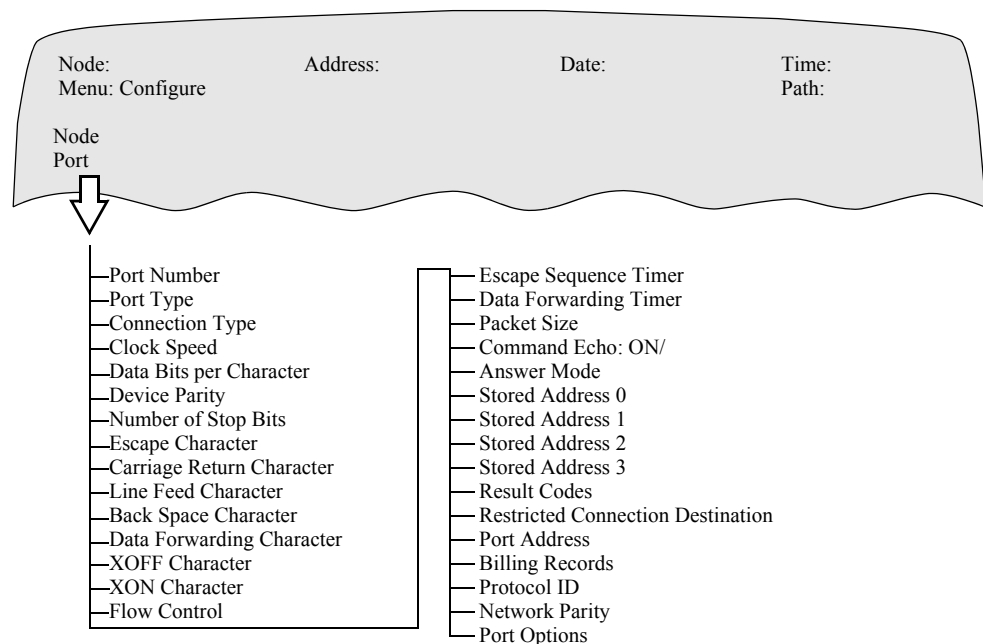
Node: Address: Date: Time:
Menu: Configure Path:

Node
Port

Port Number
Port Type
Connection Type
Clock Speed
Data Bits per Character
Device Parity
Number of Stop Bits
Escape Character
Carriage Return Character
Line Feed Character
Back Space Character
Data Forwarding Character
XOFF Character
XON Character
Flow Control

Escape Sequence Timer
Data Forwarding Timer
Packet Size
Command Echo: ON/
Answer Mode
Stored Address 0
Stored Address 1
Stored Address 2
Stored Address 3
Result Codes
Restricted Connection Destination
Port Address
Billing Records
Protocol ID
Network Parity
Port Options